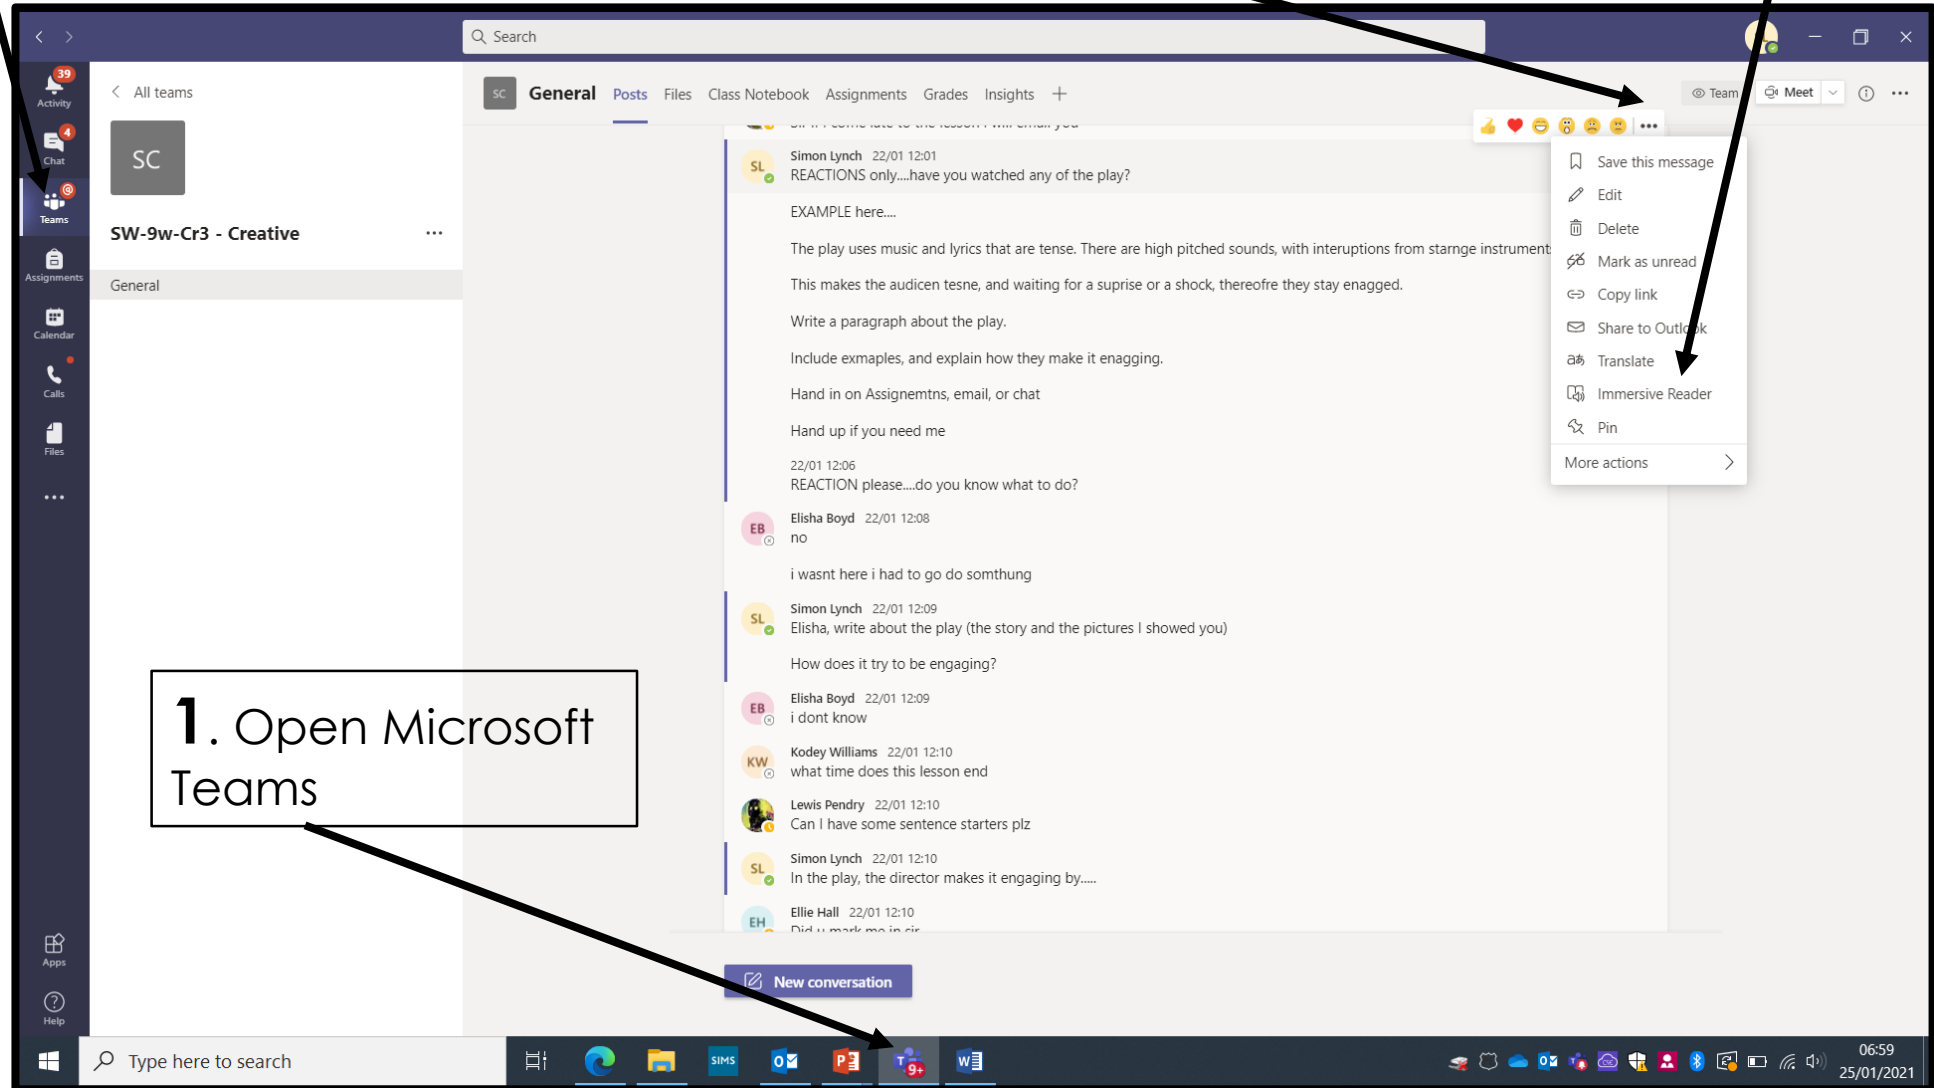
Search

39
Activity
4
Chat
Teams
Assignments
Calendar
Calls
Files
...
Apps
Help

All teams
SC
SW-9w-Cr3 - Creative
...
General

SC General Posts Files Class Notebook Assignments Grades Insights +
Team Meet

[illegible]

SL Simon Lynch 22/01 12:01
REACTIONS only....have you watched any of the play?

EXAMPLE here....

The play uses music and lyrics that are tense. There are high pitched sounds, with interuptions from starnge instrument

This makes the audicen tesne, and waiting for a suprise or a shock, thereofre they stay enagged.

Write a paragraph about the play.

Include exmaples, and explain how they make it enagging.

Hand in on Assignemtns, email, or chat

Hand up if you need me

22/01 12:06
REACTION please....do you know what to do?

EB Elisha Boyd 22/01 12:08
no

i wasnt here i had to go do somthung

SL Simon Lynch 22/01 12:09
Elisha, write about the play (the story and the pictures I showed you)

How does it try to be engaging?

EB Elisha Boyd 22/01 12:09
i dont know

KW Kodey Williams 22/01 12:10
what time does this lesson end

Lewis Pendry 22/01 12:10
Can I have some sentence starters plz

SL Simon Lynch 22/01 12:10
In the play, the director makes it engaging by.....

EH Ellie Hall 22/01 12:10
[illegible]

Save this message
Edit
Delete
Mark as unread
Copy link
Share to Outl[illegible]k
Translate
Immersive Reader
Pin
More actions

1. Open Microsoft Teams

New conversation

Type here to search
SIMS
9+
06:59
25/01/2021